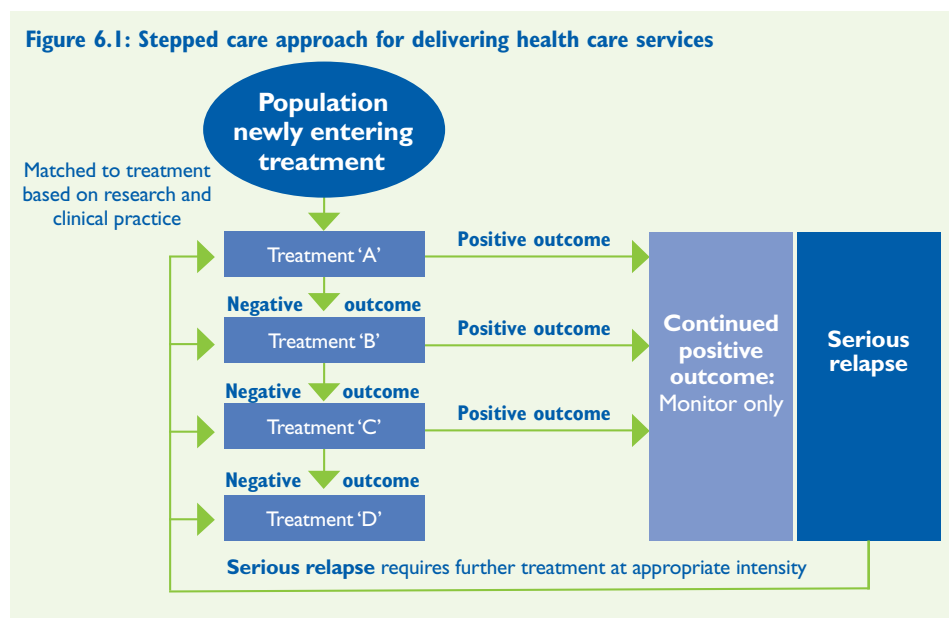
Figure 6.1: Stepped care approach for delivering health care services

Population newly entering treatment

Matched to treatment based on research and clinical practice

Treatment 'A'

Positive outcome

Negative outcome

Treatment 'B'

Positive outcome

Negative outcome

Treatment 'C'

Positive outcome

Negative outcome

Treatment 'D'

Continued positive outcome: Monitor only

Serious relapse

Serious relapse requires further treatment at appropriate intensity